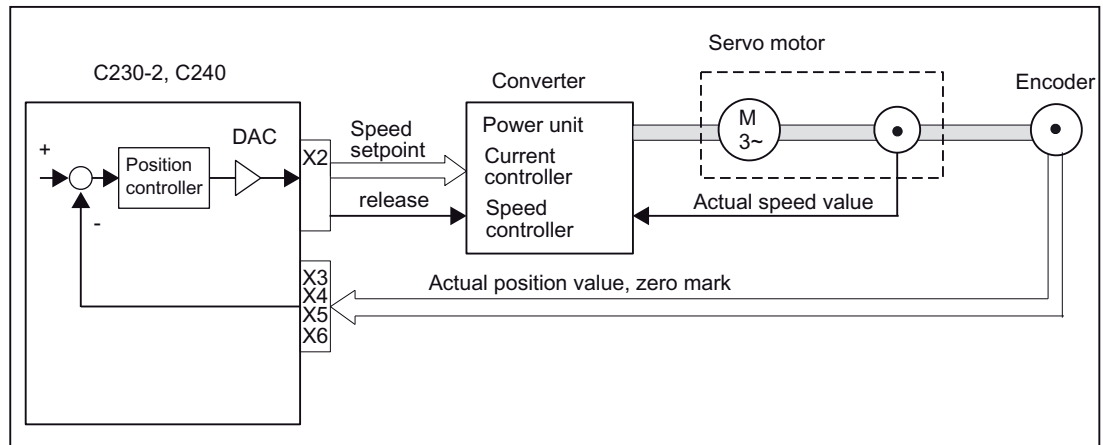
C230-2, C240

Servo motor

Converter

Encoder

+

Position controller

DAC

X2

Speed setpoint

release

Power unit

Current controller

Speed controller

M
3~

Actual speed value

-

X3
X4
X5
X6

Actual position value, zero mark